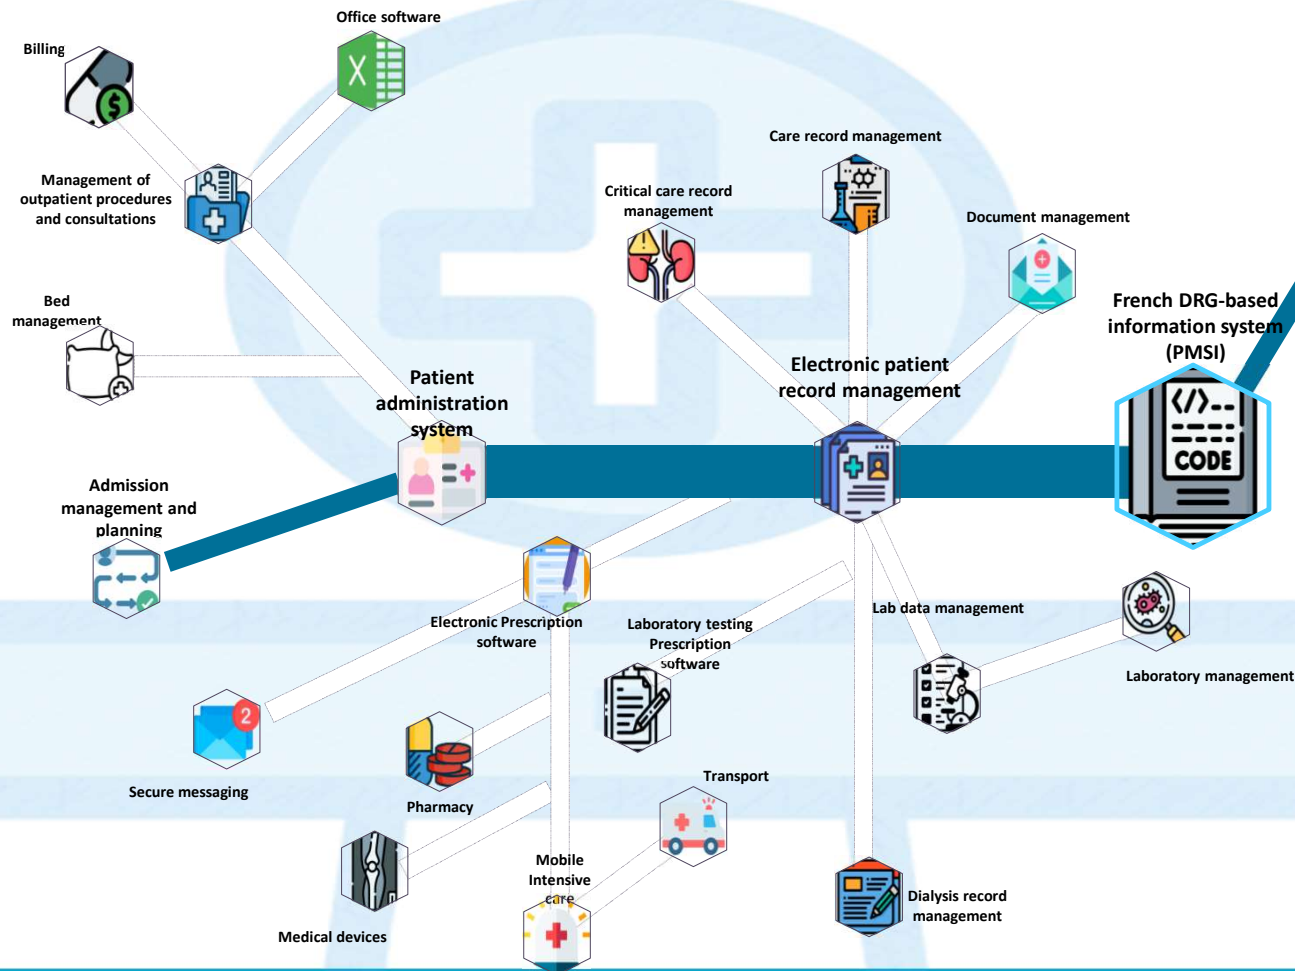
Office software

Billing

Management of outpatient procedures and consultations

Bed management

Care record management

Critical care record management

Document management

French DRG-based information system (PMSI)

Electronic patient record management

Patient administration system

CODE

Admission management and planning

Electronic Prescription software

Laboratory testing Prescription software

Lab data management

Laboratory management

2

Secure messaging

Pharmacy

Transport

Mobile Intensive care

Medical devices

Dialysis record management